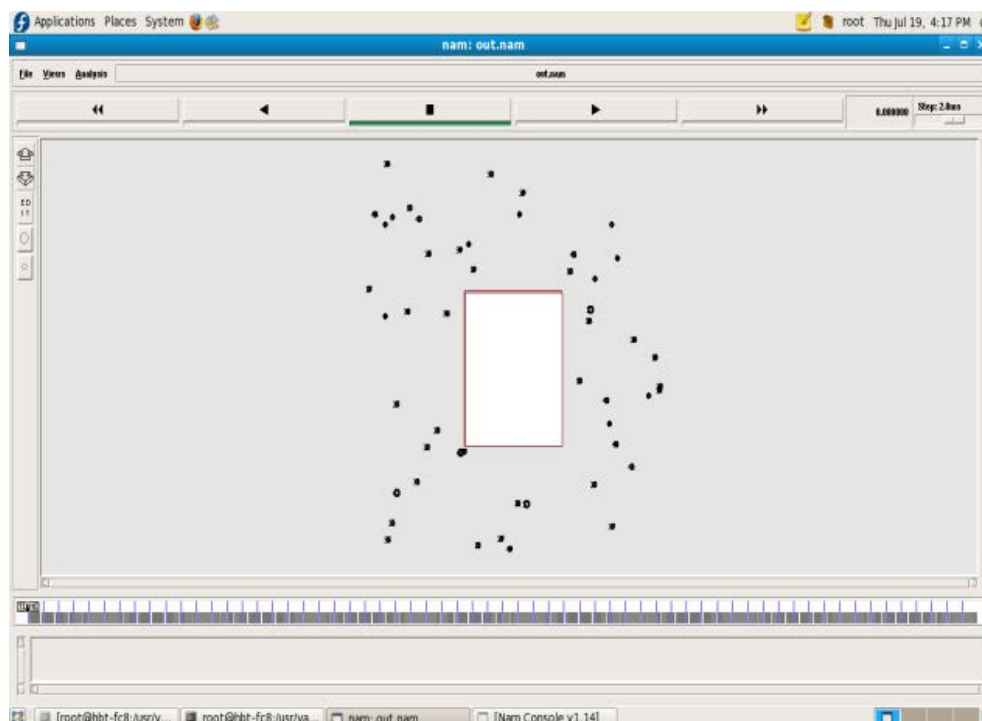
Applications Places System

root Thu Jul 19, 4:17 PM

nam: out.nam

File Views Analysis

out.nam

◀◀ ◀ ■ ▶ ▶▶

0.000000 Step: 2.0ms

[root@hbt-fc8:/usr/v... root@hbt-fc8:/usr/va... nam: out.nam [Nam Console v1.14]